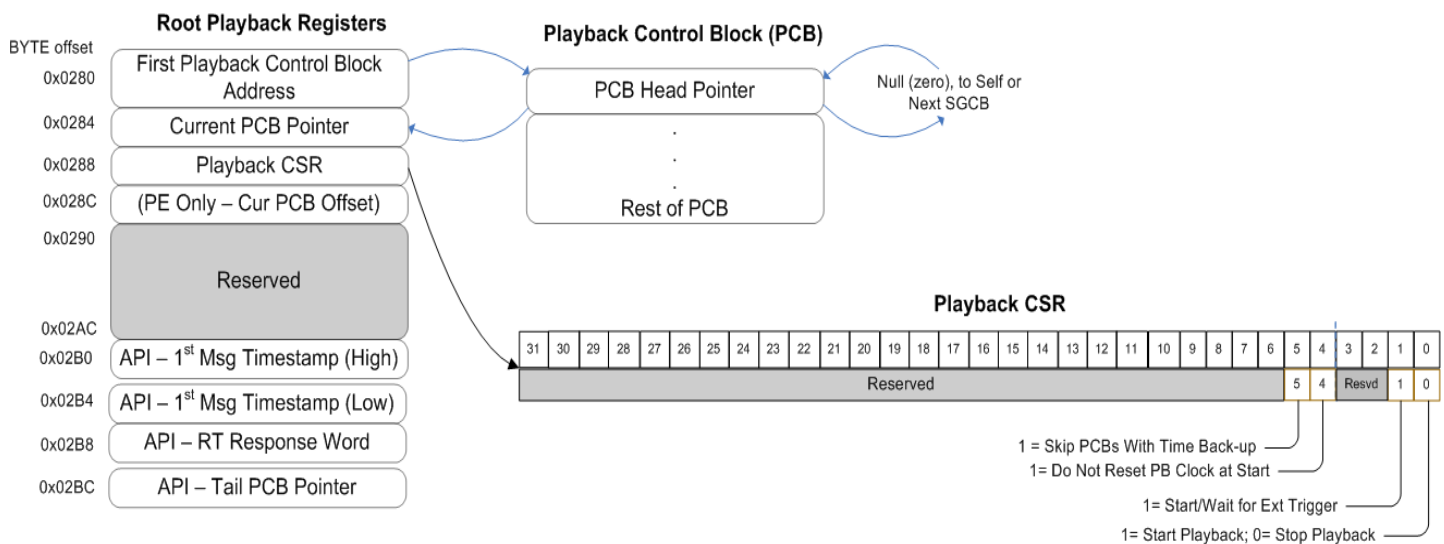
Root Playback Registers

BYTE offset

| | |
|---|---|
| 0x0280 | First Playback Control Block Address |
| 0x0284 | Current PCB Pointer |
| 0x0288 | Playback CSR |
| 0x028C | (PE Only – Cur PCB Offset) |
| 0x0290 – 0x02AC | Reserved |
| 0x02B0 | API – 1$^{st}$ Msg Timestamp (High) |
| 0x02B4 | API – 1$^{st}$ Msg Timestamp (Low) |
| 0x02B8 | API – RT Response Word |
| 0x02BC | API – Tail PCB Pointer |

Playback Control Block (PCB)

PCB Head Pointer

.
.
.
Rest of PCB

Null (zero), to Self or Next SGCB

Playback CSR

| 31 | 30 | 29 | 28 | 27 | 26 | 25 | 24 | 23 | 22 | 21 | 20 | 19 | 18 | 17 | 16 | 15 | 14 | 13 | 12 | 11 | 10 | 9 | 8 | 7 | 6 | 5 | 4 | 3 | 2 | 1 | 0 |
|---|---|---|---|---|---|---|---|---|---|---|---|---|---|---|---|---|---|---|---|---|---|---|---|---|---|---|---|---|---|---|---|
| Reserved | | | | | | | | | | | | | | | | | | | | | | | | | | 5 | 4 | Resvd | | 1 | 0 |

1 = Skip PCBs With Time Back-up
1= Do Not Reset PB Clock at Start
1= Start/Wait for Ext Trigger
1= Start Playback; 0= Stop Playback